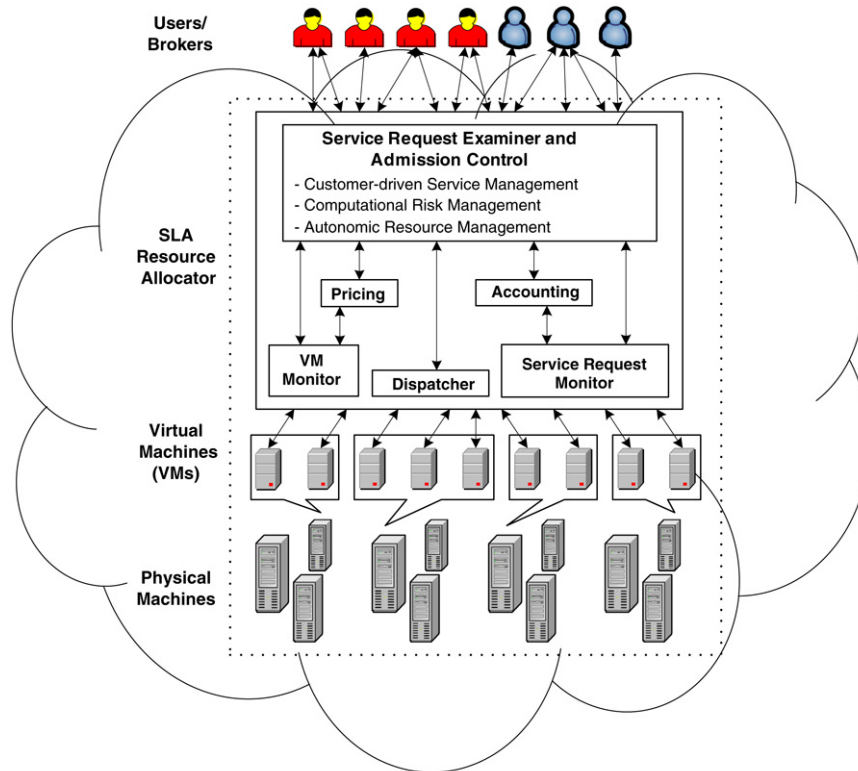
Users/ Brokers

Service Request Examiner and Admission Control

- Customer-driven Service Management
- Computational Risk Management
- Autonomic Resource Management

SLA Resource Allocator

Pricing

Accounting

VM Monitor

Dispatcher

Service Request Monitor

Virtual Machines (VMs)

Physical Machines